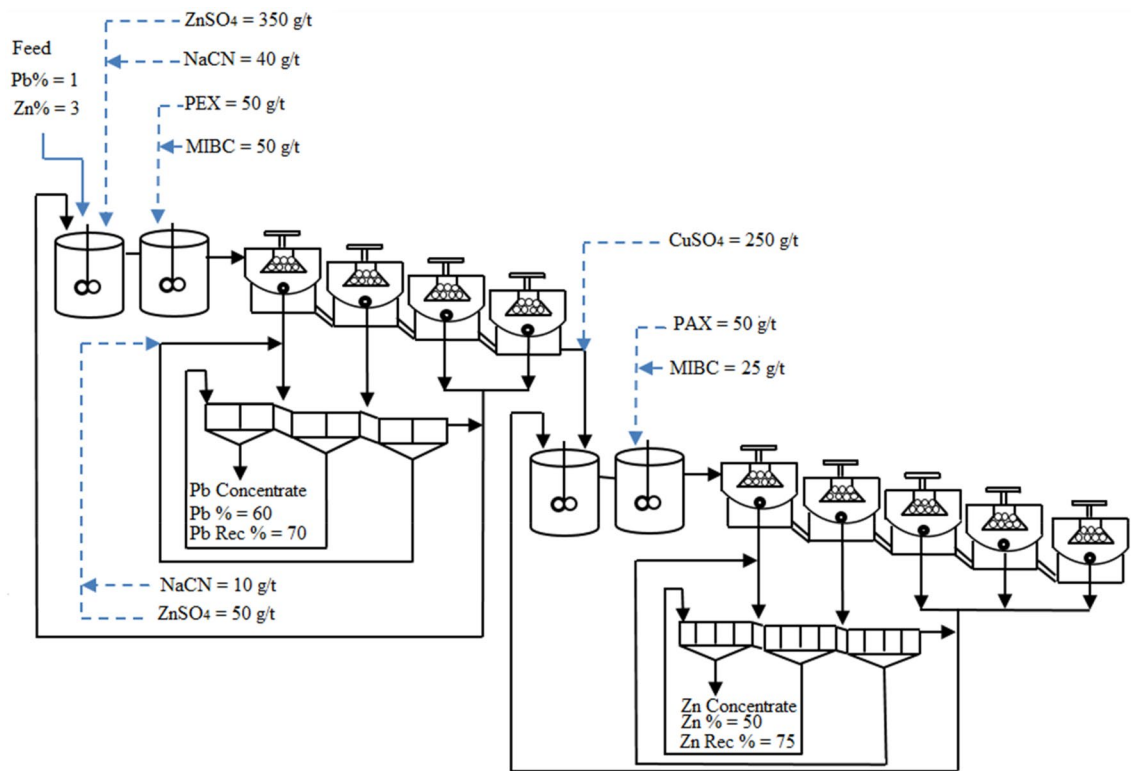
$ZnSO_4$ = 350 g/t

Feed
Pb% = 1
Zn% = 3

NaCN = 40 g/t

PEX = 50 g/t

MIBC = 50 g/t

$CuSO_4$ = 250 g/t

PAX = 50 g/t

MIBC = 25 g/t

Pb Concentrate
Pb % = 60
Pb Rec % = 70

NaCN = 10 g/t

$ZnSO_4$ = 50 g/t

Zn Concentrate
Zn % = 50
Zn Rec % = 75